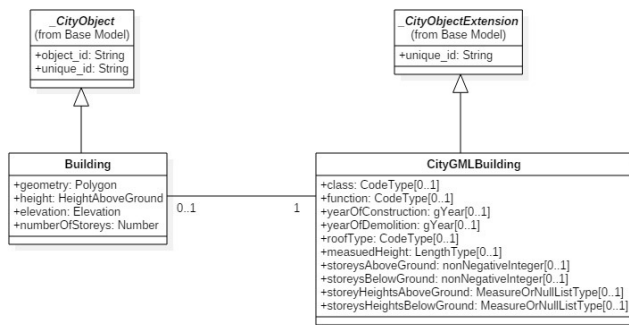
_CityObject
(from Base Model)

+object_id: String
+unique_id: String

_CityObjectExtension
(from Base Model)

+unique_id: String

Building

+geometry: Polygon
+height: HeightAboveGround
+elevation: Elevation
+numberOfStoreys: Number

0..1

1

CityGMLBuilding

+class: CodeType[0..1]
+function: CodeType[0..1]
+yearOfConstruction: gYear[0..1]
+yearOfDemolition: gYear[0..1]
+roofType: CodeType[0..1]
+measuedHeight: LengthType[0..1]
+storeysAboveGround: nonNegativeInteger[0..1]
+storeysBelowGround: nonNegativeInteger[0..1]
+storeyHeightsAboveGround: MeasureOrNullListType[0..1]
+storeysHeightsBelowGround: MeasureOrNullListType[0..1]